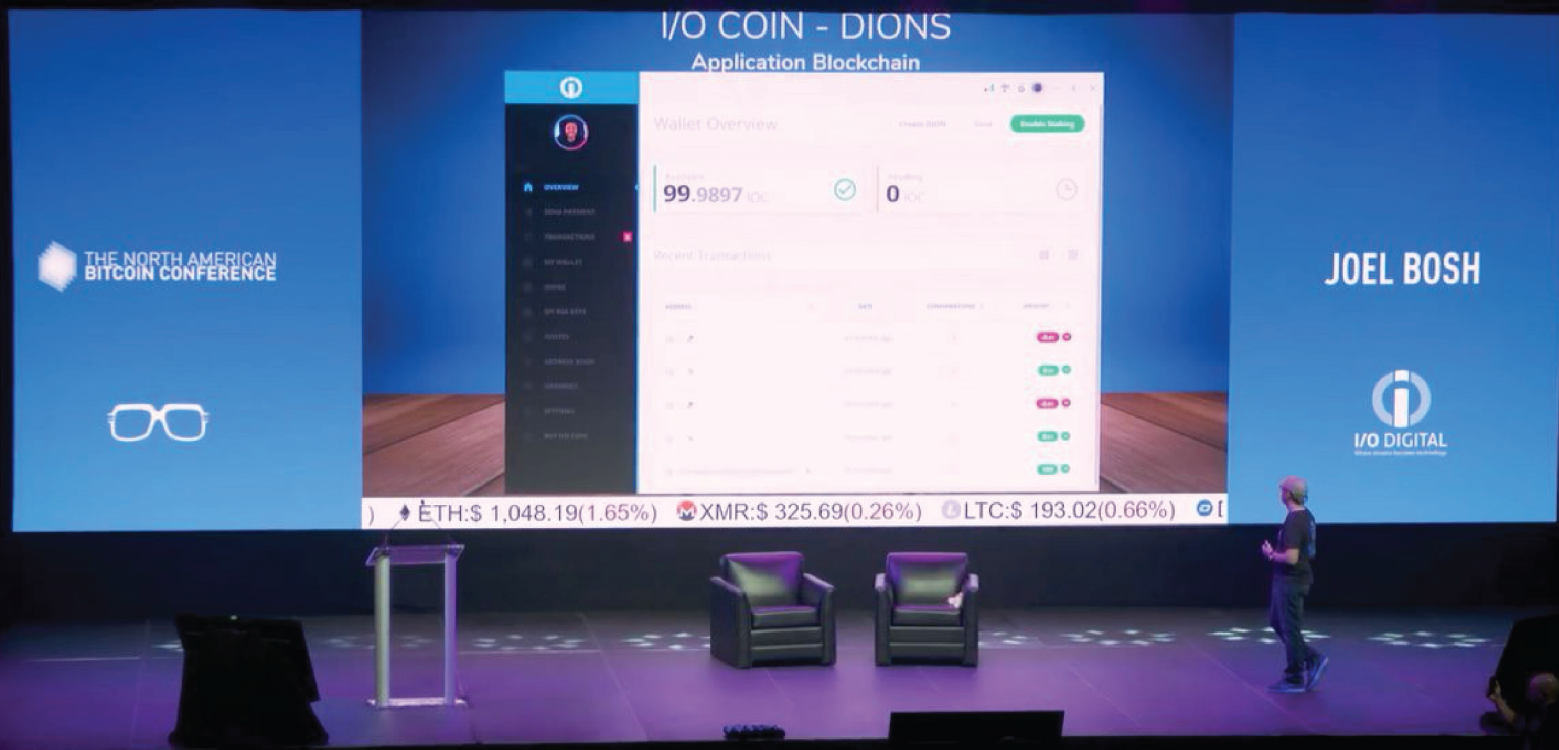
THE NORTH AMERICAN BITCOIN CONFERENCE

I/O COIN - DIONS
Application Blockchain

Wallet Overview

Enable Staking

OVERVIEW
SEND PAYMENT
TRANSACTIONS
MY WALLET
DIONS
MY RSA KEYS
ALIASES
ADDRESS BOOK
MESSAGES
SETTINGS
BUY I/O COIN

Available
99.9897 IOC

Pending
0 IOC

Recent Transactions

ADDRESS
DATE
CONFIRMATIONS
AMOUNT

JOEL BOSH

I/O DIGITAL

) ETH:$ 1,048.19(1.65%) XMR:$ 325.69(0.26%) LTC:$ 193.02(0.66%)